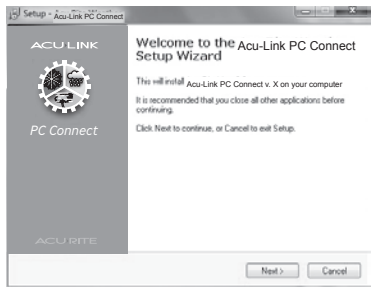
Setup - Acu-Link PC Connect

ACU LINK

PC Connect

ACURITE

Welcome to the Acu-Link PC Connect Setup Wizard

This will install Acu-Link PC Connect v. X on your computer

It is recommended that you close all other applications before continuing.

Click Next to continue, or Cancel to exit Setup.

Next >

Cancel